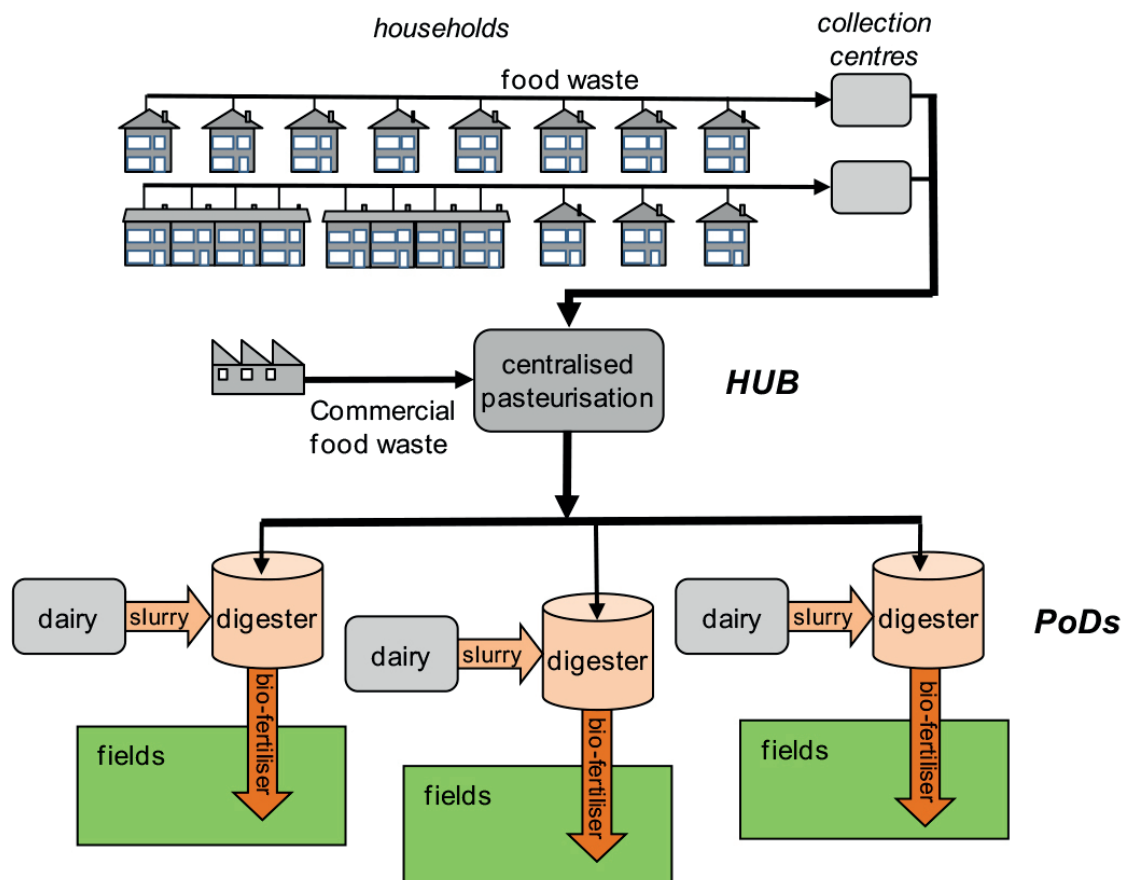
households

collection centres

food waste

centralised pasteurisation

HUB

Commercial food waste

dairy

slurry

digester

bio-fertiliser

fields

dairy

slurry

digester

bio-fertiliser

fields

dairy

slurry

digester

bio-fertiliser

fields

PoDs